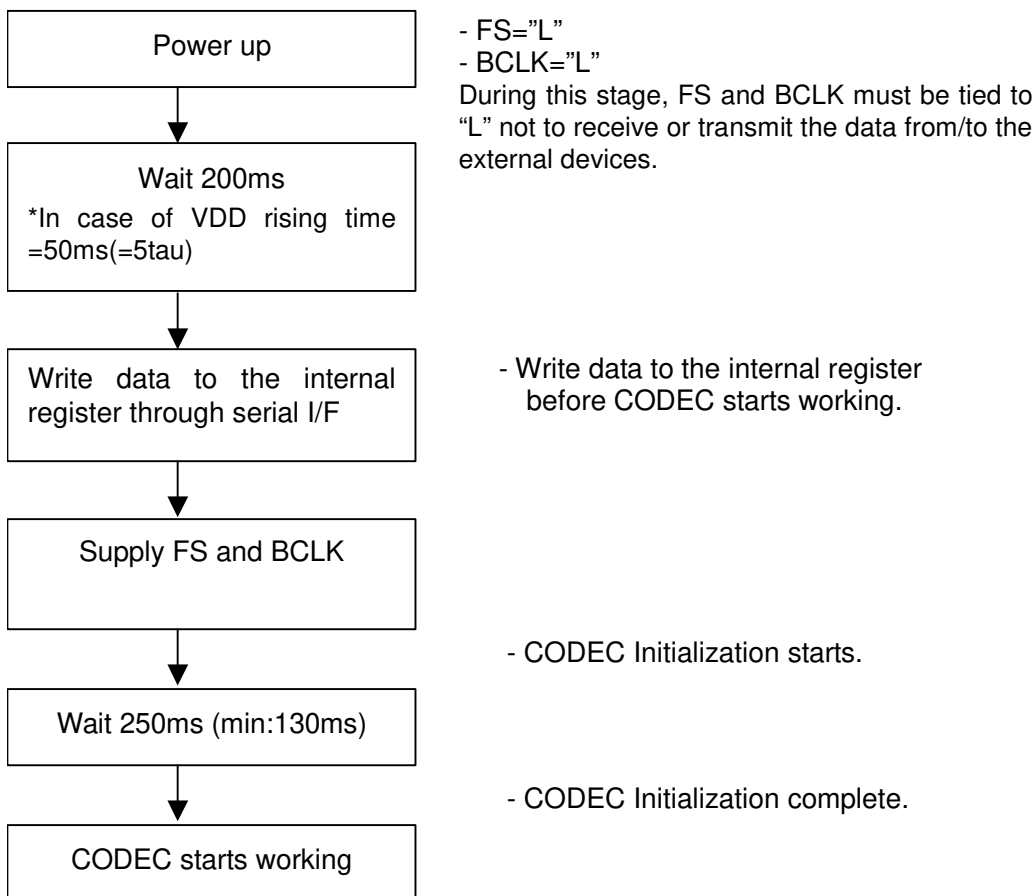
Power up

- FS="L"
- BCLK="L"
During this stage, FS and BCLK must be tied to "L" not to receive or transmit the data from/to the external devices.

Wait 200ms
*In case of VDD rising time =50ms(=5tau)

Write data to the internal register through serial I/F

- Write data to the internal register before CODEC starts working.

Supply FS and BCLK

- CODEC Initialization starts.

Wait 250ms (min:130ms)

- CODEC Initialization complete.

CODEC starts working